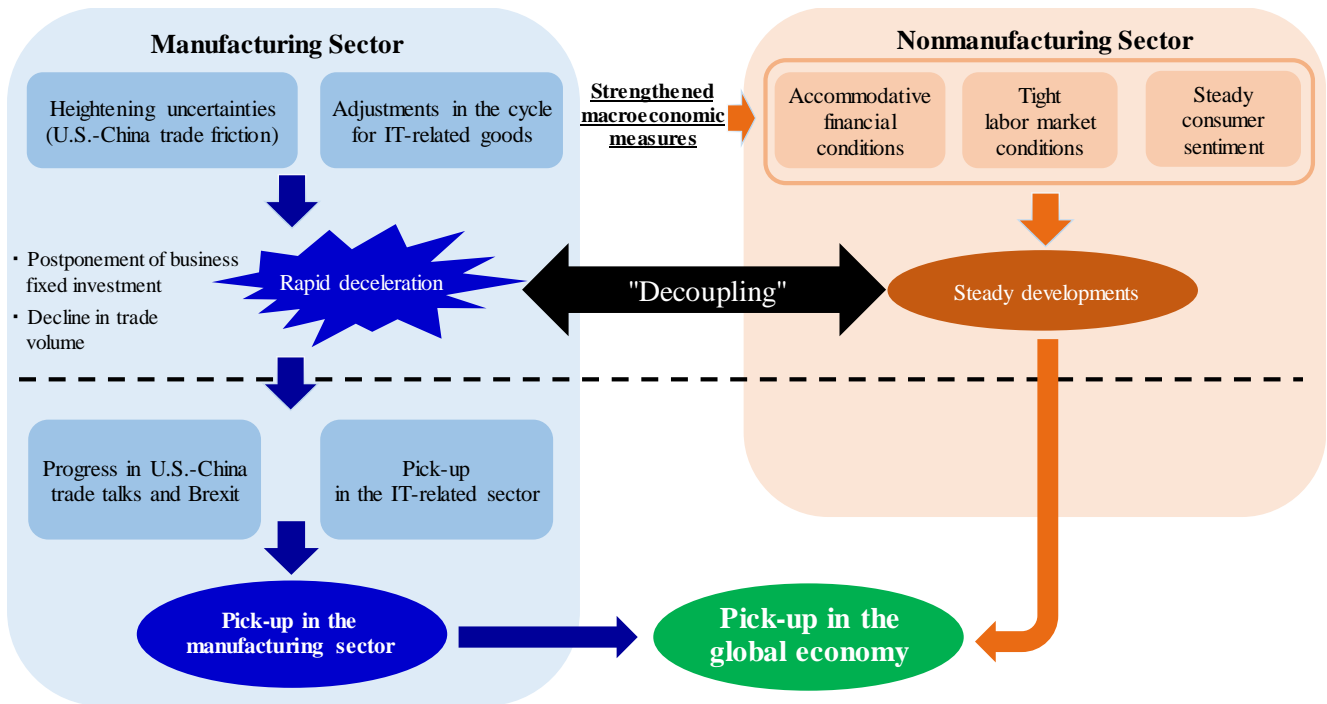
Manufacturing Sector

Heightening uncertainties (U.S.-China trade friction)

Adjustments in the cycle for IT-related goods

Strengthened macroeconomic measures

Nonmanufacturing Sector

Accommodative financial conditions

Tight labor market conditions

Steady consumer sentiment

・Postponement of business fixed investment

・Decline in trade volume

Rapid deceleration

"Decoupling"

Steady developments

Progress in U.S.-China trade talks and Brexit

Pick-up in the IT-related sector

Pick-up in the manufacturing sector

Pick-up in the global economy